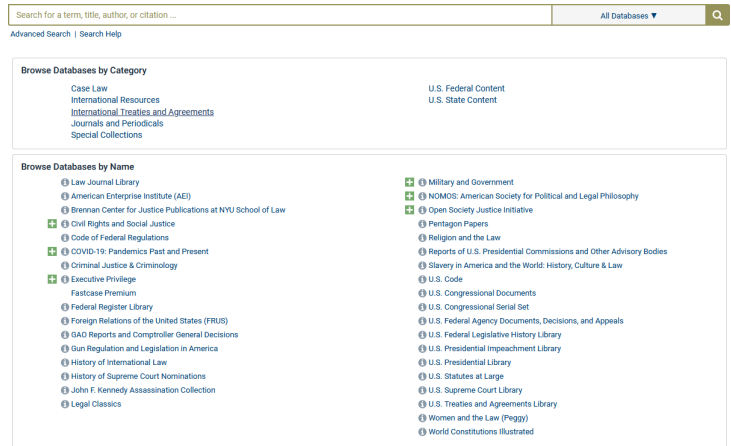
Search for a term, title, author, or citation ...

All Databases ▼

Advanced Search | Search Help

Browse Databases by Category

Case Law
International Resources
International Treaties and Agreements
Journals and Periodicals
Special Collections

U.S. Federal Content
U.S. State Content

Browse Databases by Name

Law Journal Library
American Enterprise Institute (AEI)
Brennan Center for Justice Publications at NYU School of Law
Civil Rights and Social Justice
Code of Federal Regulations
COVID-19: Pandemics Past and Present
Criminal Justice & Criminology
Executive Privilege
Fastcase Premium
Federal Register Library
Foreign Relations of the United States (FRUS)
GAO Reports and Comptroller General Decisions
Gun Regulation and Legislation in America
History of International Law
History of Supreme Court Nominations
John F. Kennedy Assassination Collection
Legal Classics

Military and Government
NOMOS: American Society for Political and Legal Philosophy
Open Society Justice Initiative
Pentagon Papers
Religion and the Law
Reports of U.S. Presidential Commissions and Other Advisory Bodies
Slavery in America and the World: History, Culture & Law
U.S. Code
U.S. Congressional Documents
U.S. Congressional Serial Set
U.S. Federal Agency Documents, Decisions, and Appeals
U.S. Federal Legislative History Library
U.S. Presidential Impeachment Library
U.S. Presidential Library
U.S. Statutes at Large
U.S. Supreme Court Library
U.S. Treaties and Agreements Library
Women and the Law (Peggy)
World Constitutions Illustrated